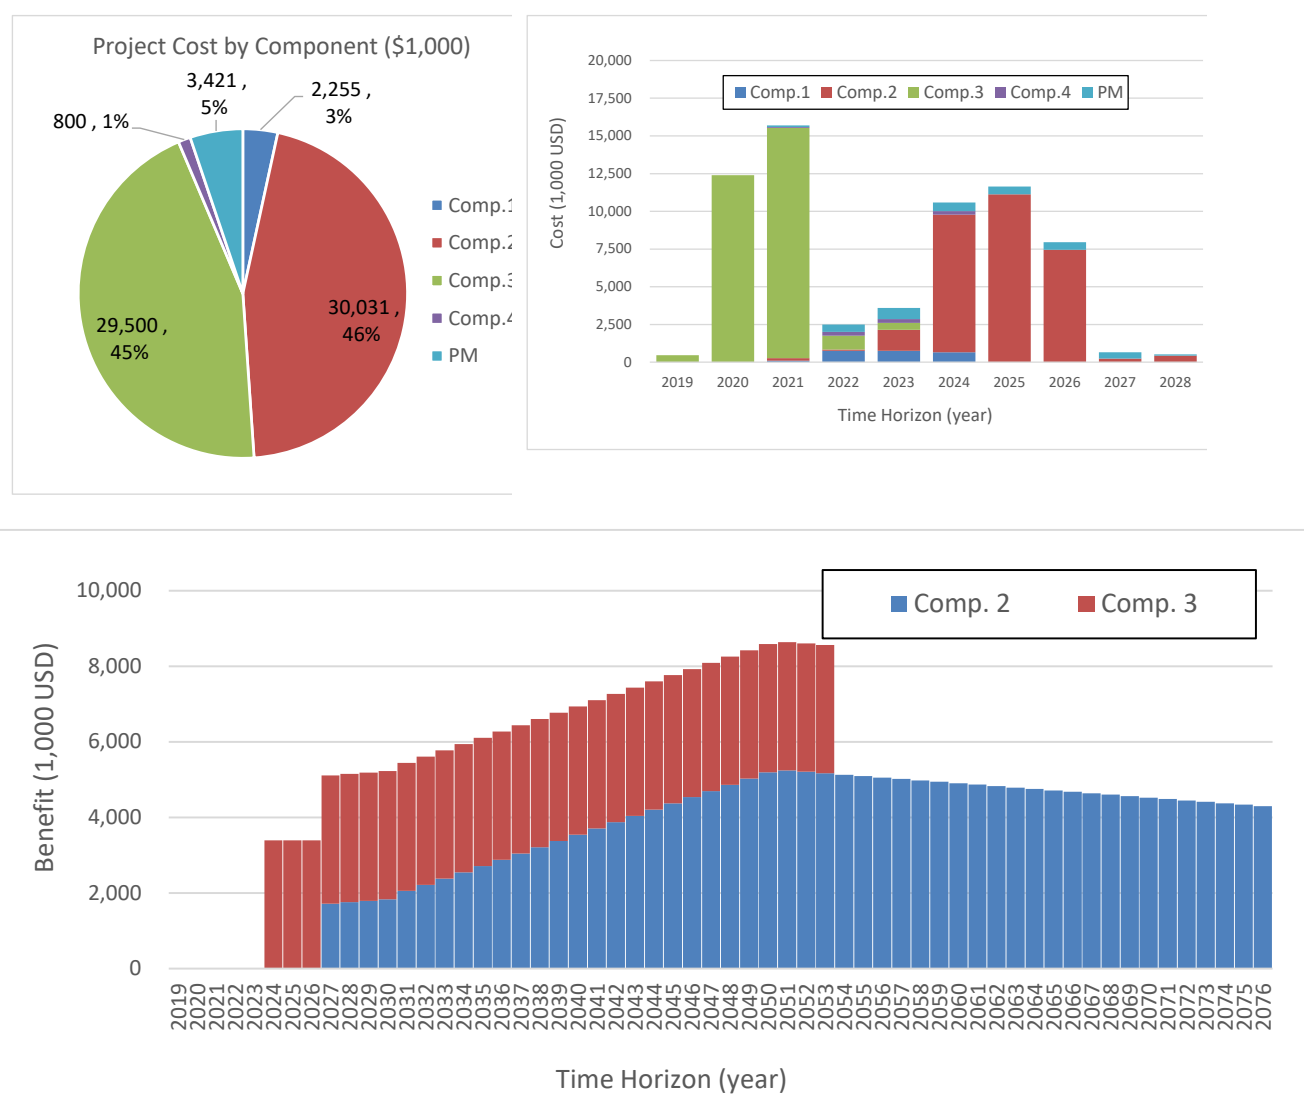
Project Cost by Component ($1,000)

3,421 , 5%

2,255 , 3%

800 , 1%

29,500 , 45%

30,031 , 46%

Comp.1
Comp.2
Comp.3
Comp.4
PM

Comp.1 Comp.2 Comp.3 Comp.4 PM

Cost (1,000 USD)

20,000
17,500
15,000
12,500
10,000
7,500
5,000
2,500
0

2019 2020 2021 2022 2023 2024 2025 2026 2027 2028

Time Horizon (year)

Comp. 2 Comp. 3

Benefit (1,000 USD)

10,000
8,000
6,000
4,000
2,000
0

2019 2020 2021 2022 2023 2024 2025 2026 2027 2028 2029 2030 2031 2032 2033 2034 2035 2036 2037 2038 2039 2040 2041 2042 2043 2044 2045 2046 2047 2048 2049 2050 2051 2052 2053 2054 2055 2056 2057 2058 2059 2060 2061 2062 2063 2064 2065 2066 2067 2068 2069 2070 2071 2072 2073 2074 2075 2076

Time Horizon (year)